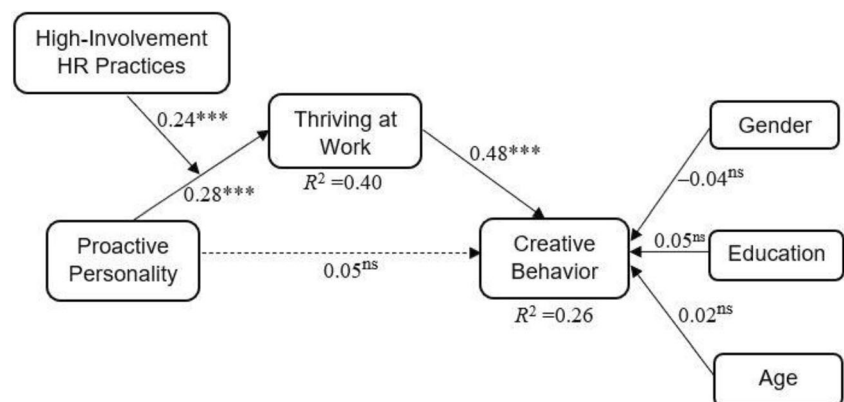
High-Involvement HR Practices

0.24***

Thriving at Work

$R^2 = 0.40$

0.28***

0.48***

Gender

$-0.04^{ns}$

Proactive Personality

$0.05^{ns}$

Creative Behavior

$R^2 = 0.26$

$0.05^{ns}$

Education

$0.02^{ns}$

Age